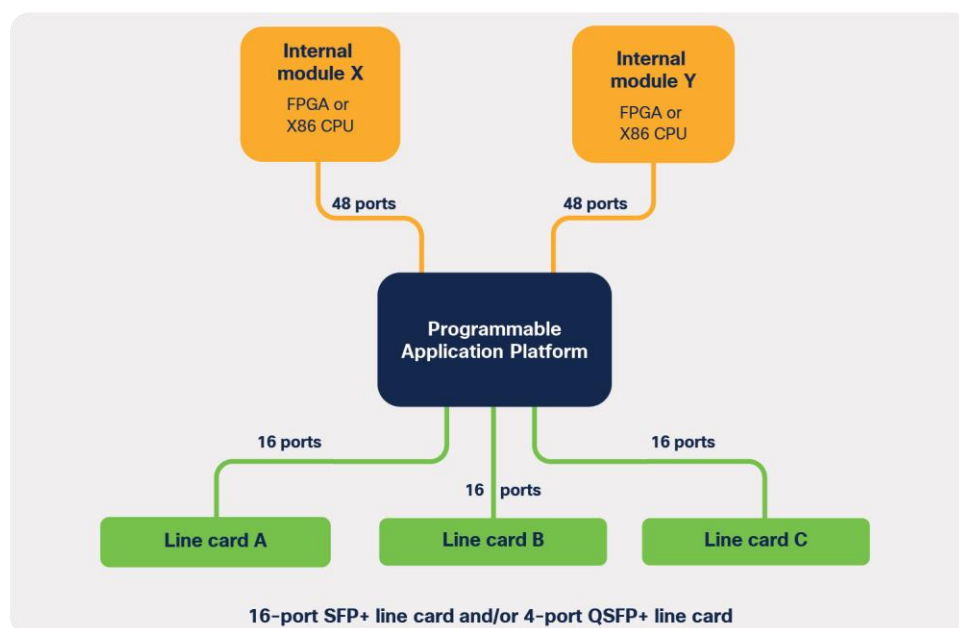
Internal module X
FPGA or X86 CPU

Internal module Y
FPGA or X86 CPU

48 ports

48 ports

Programmable Application Platform

16 ports

16 ports

16 ports

Line card A

Line card B

Line card C

16-port SFP+ line card and/or 4-port QSFP+ line card